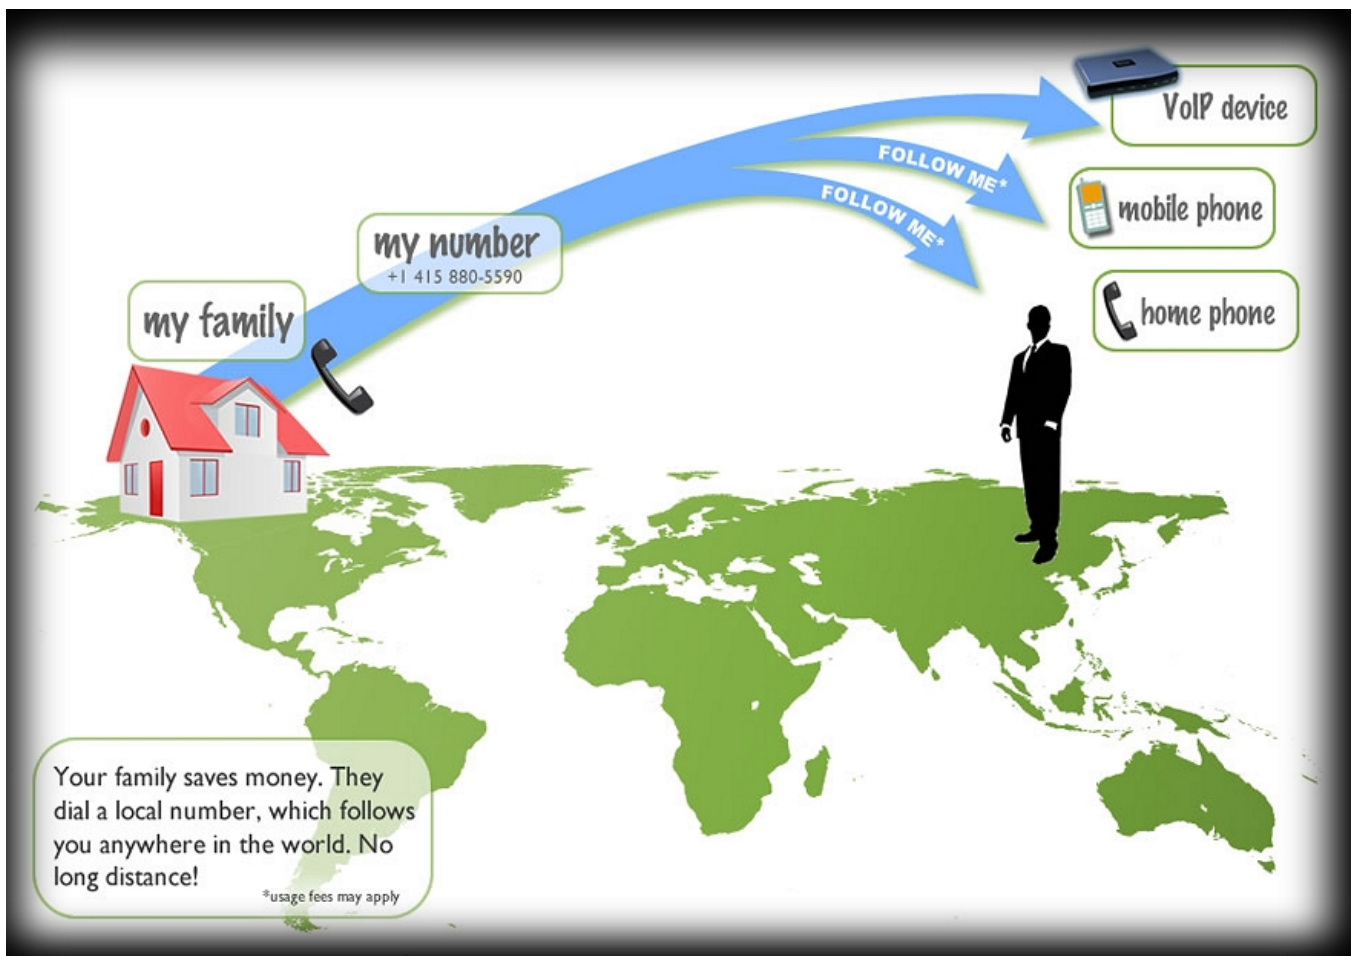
VoIP device

FOLLOW ME*

FOLLOW ME*

mobile phone

home phone

my number
+1 415 880-5590

my family

Your family saves money. They dial a local number, which follows you anywhere in the world. No long distance!

*usage fees may apply